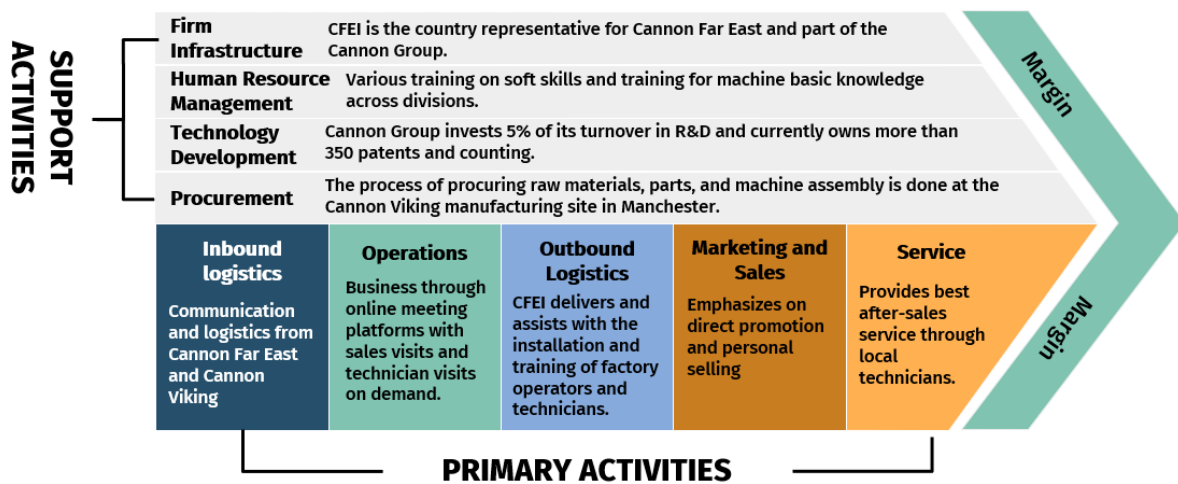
SUPPORT ACTIVITIES

Firm Infrastructure
CFEI is the country representative for Cannon Far East and part of the Cannon Group.

Human Resource Management
Various training on soft skills and training for machine basic knowledge across divisions.

Technology Development
Cannon Group invests 5% of its turnover in R&D and currently owns more than 350 patents and counting.

Procurement
The process of procuring raw materials, parts, and machine assembly is done at the Cannon Viking manufacturing site in Manchester.

Margin

Inbound logistics
Communication and logistics from Cannon Far East and Cannon Viking

Operations
Business through online meeting platforms with sales visits and technician visits on demand.

Outbound Logistics
CFEI delivers and assists with the installation and training of factory operators and technicians.

Marketing and Sales
Emphasizes on direct promotion and personal selling

Service
Provides best after-sales service through local technicians.

Margin

PRIMARY ACTIVITIES